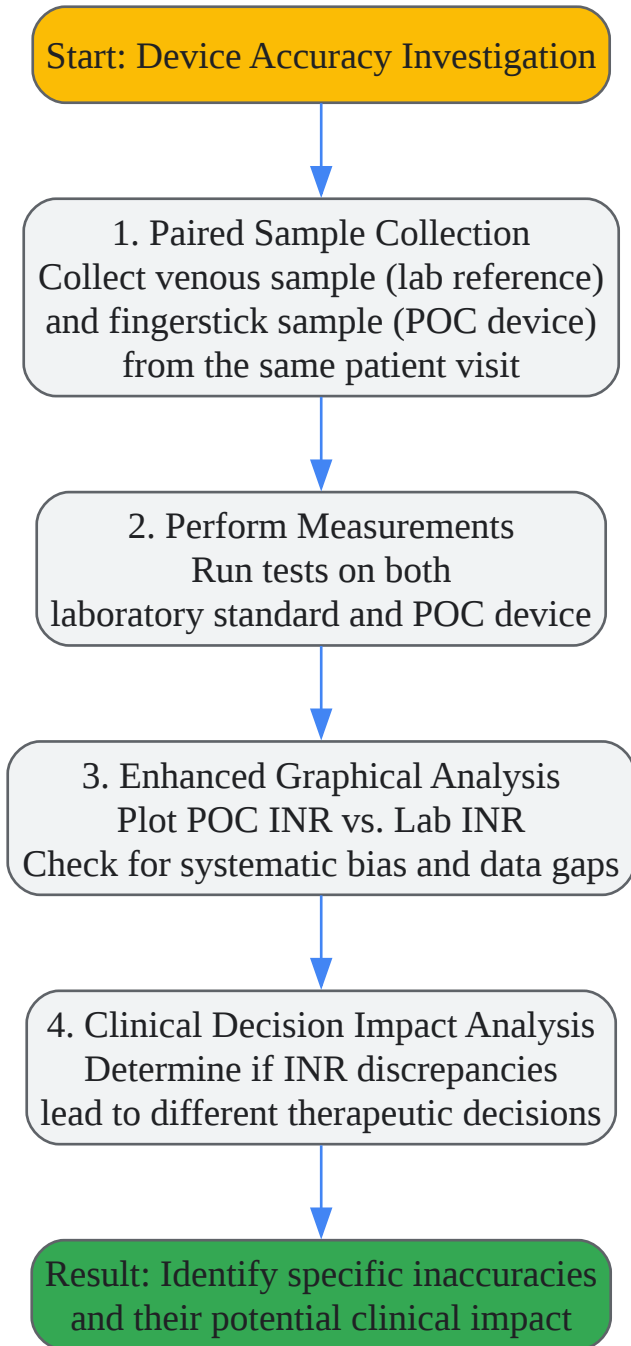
Start: Device Accuracy Investigation

1. Paired Sample Collection
Collect venous sample (lab reference) and fingerstick sample (POC device) from the same patient visit

2. Perform Measurements
Run tests on both laboratory standard and POC device

3. Enhanced Graphical Analysis
Plot POC INR vs. Lab INR
Check for systematic bias and data gaps

4. Clinical Decision Impact Analysis
Determine if INR discrepancies lead to different therapeutic decisions

Result: Identify specific inaccuracies and their potential clinical impact